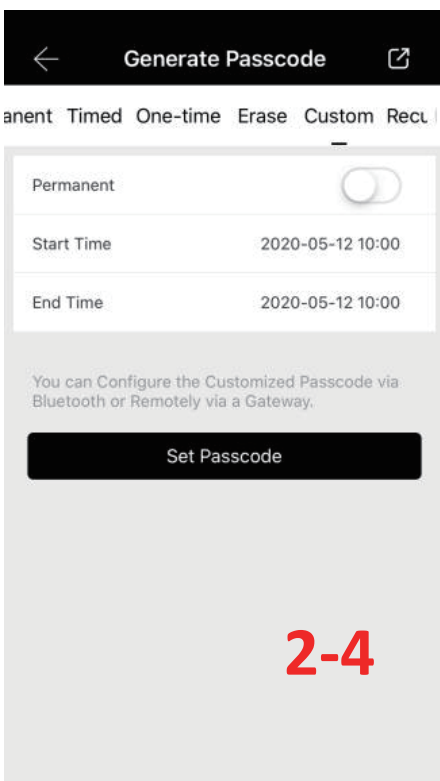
Generate Passcode

anent Timed One-time Erase Custom Recu

Permanent

Start Time 2020-05-12 10:00

End Time 2020-05-12 10:00

You can Configure the Customized Passcode via Bluetooth or Remotely via a Gateway.

Set Passcode

2-4